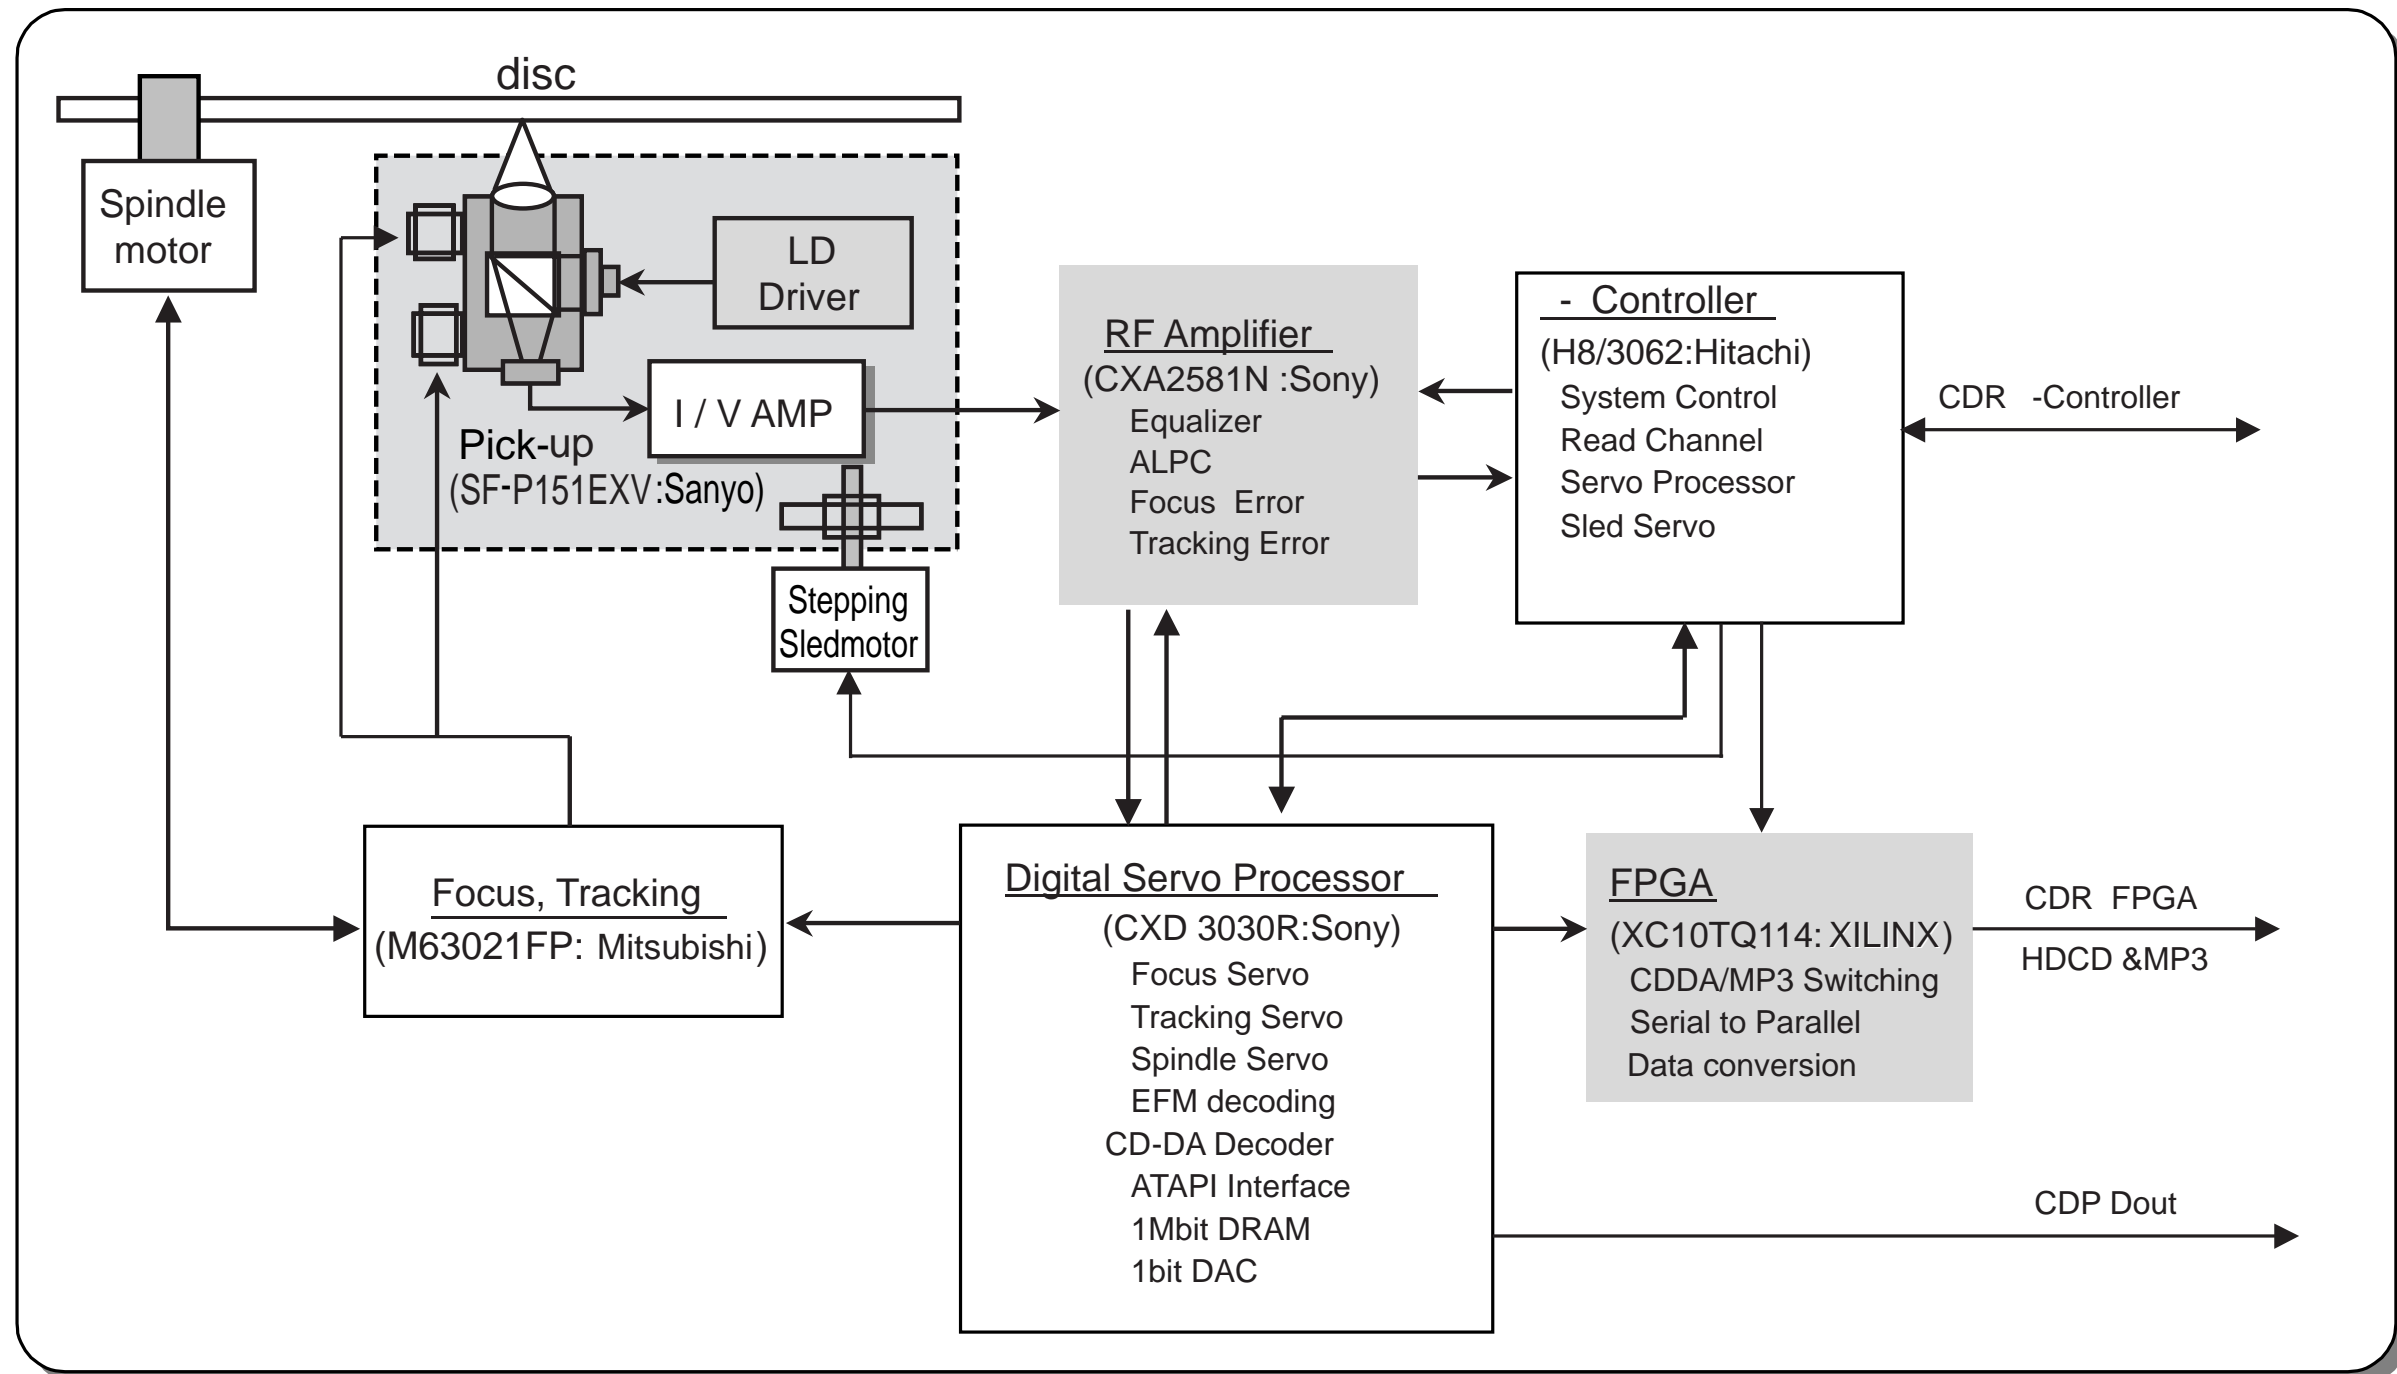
disc

Spindle motor

LD Driver

I / V AMP

Pick-up
(SF-P151EXV:Sanyo)

Stepping Sledmotor

RF Amplifier
(CXA2581N :Sony)
Equalizer
ALPC
Focus Error
Tracking Error

- Controller
(H8/3062:Hitachi)
System Control
Read Channel
Servo Processor
Sled Servo

CDR -Controller

Focus, Tracking
(M63021FP: Mitsubishi)

Digital Servo Processor
(CXD 3030R:Sony)
Focus Servo
Tracking Servo
Spindle Servo
EFM decoding
CD-DA Decoder
ATAPI Interface
1Mbit DRAM
1bit DAC

FPGA
(XC10TQ114: XILINX)
CDDA/MP3 Switching
Serial to Parallel
Data conversion

CDR FPGA
HDCD &MP3

CDP Dout